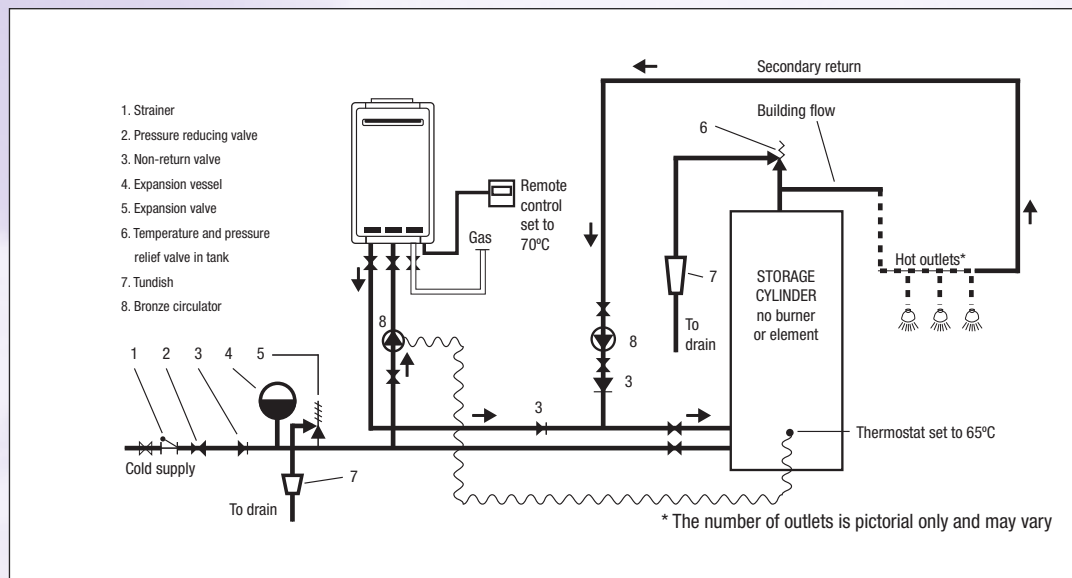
1. Strainer
2. Pressure reducing valve
3. Non-return valve
4. Expansion vessel
5. Expansion valve
6. Temperature and pressure relief valve in tank
7. Tundish
8. Bronze circulator

Secondary return
Building flow
6
Remote control set to 70ºC
Gas
7
To drain
STORAGE CYLINDER no burner or element
Hot outlets*
8
8
3
1 2 3 4 5
3
Cold supply
7
To drain
Thermostat set to 65ºC
* The number of outlets is pictorial only and may vary